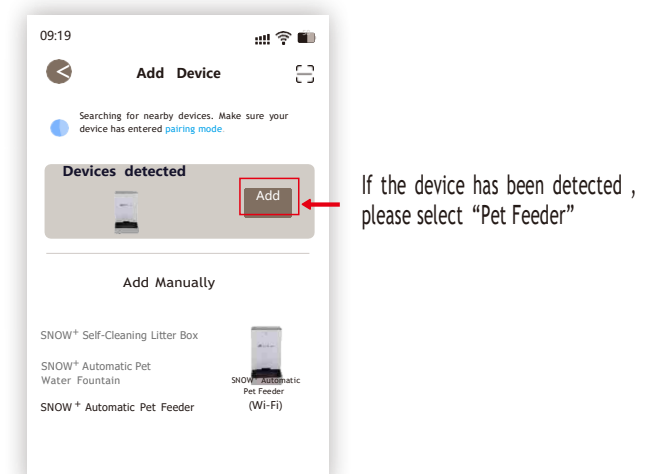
09:19

Add Device

Searching for nearby devices. Make sure your device has entered pairing mode.

Devices detected

Add

If the device has been detected , please select “Pet Feeder”

Add Manually

SNOW$^+$ Self-Cleaning Litter Box

SNOW$^+$ Automatic Pet Water Fountain

SNOW $^+$ Automatic Pet Feeder

SNOW$^+$ Automatic Pet Feeder (Wi-Fi)